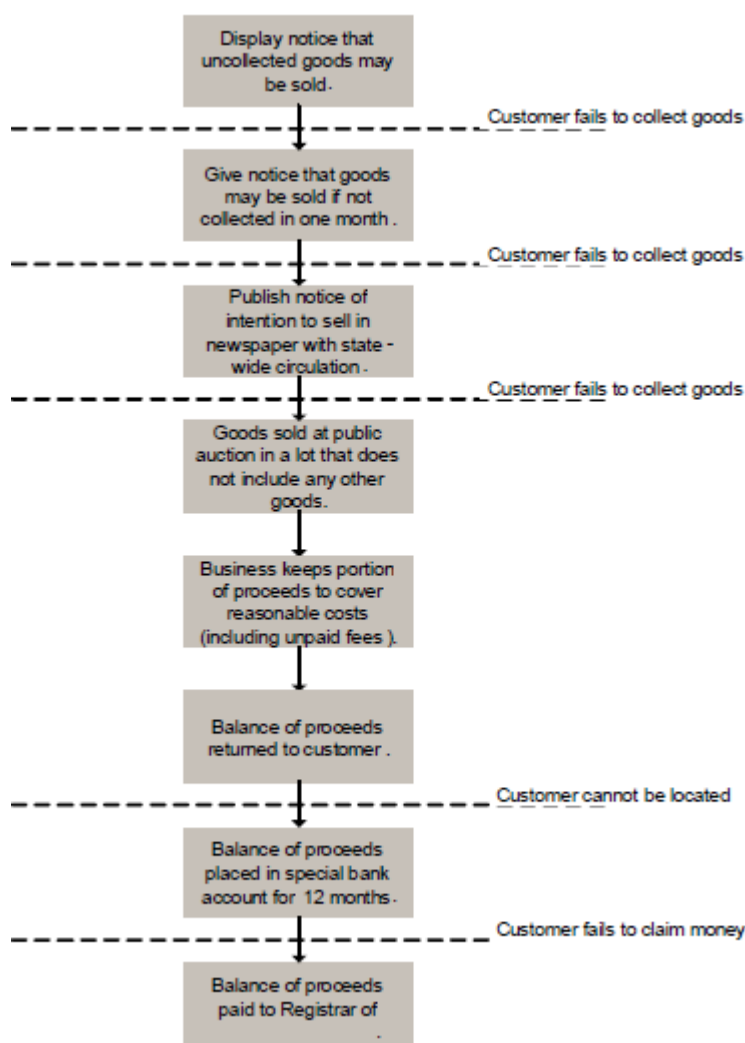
Display notice that uncollected goods may be sold.

Customer fails to collect goods

Give notice that goods may be sold if not collected in one month.

Customer fails to collect goods

Publish notice of intention to sell in newspaper with state-wide circulation.

Customer fails to collect goods

Goods sold at public auction in a lot that does not include any other goods.

Business keeps portion of proceeds to cover reasonable costs (including unpaid fees).

Balance of proceeds returned to customer.

Customer cannot be located

Balance of proceeds placed in special bank account for 12 months.

Customer fails to claim money

Balance of proceeds paid to Registrar of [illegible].